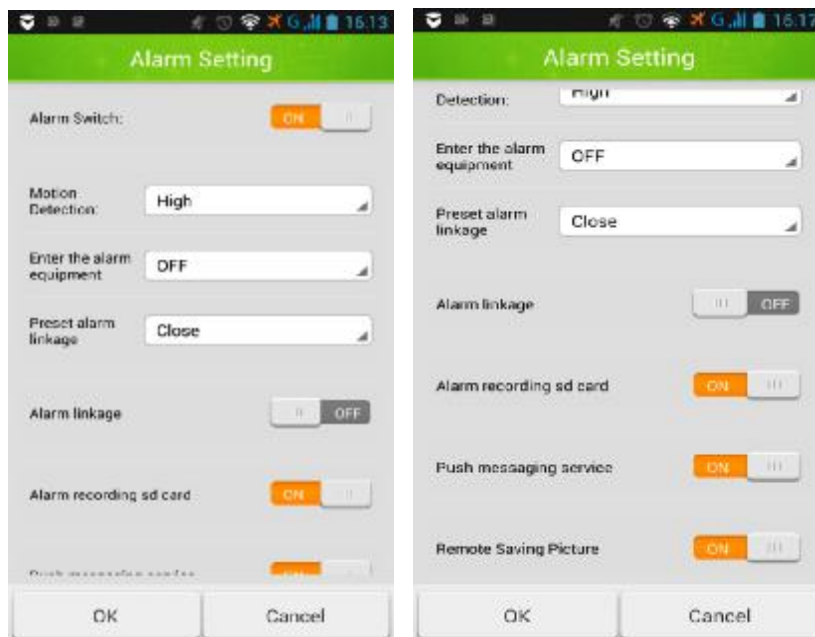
16:13

Alarm Setting

Alarm Switch: ON

Motion Detection: High

Enter the alarm equipment OFF

Preset alarm linkage Close

Alarm linkage OFF

Alarm recording sd card ON

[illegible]

OK Cancel

16:17

Alarm Setting

Detection: High

Enter the alarm equipment OFF

Preset alarm linkage Close

Alarm linkage OFF

Alarm recording sd card ON

Push messaging service ON

Remote Saving Picture ON

OK Cancel